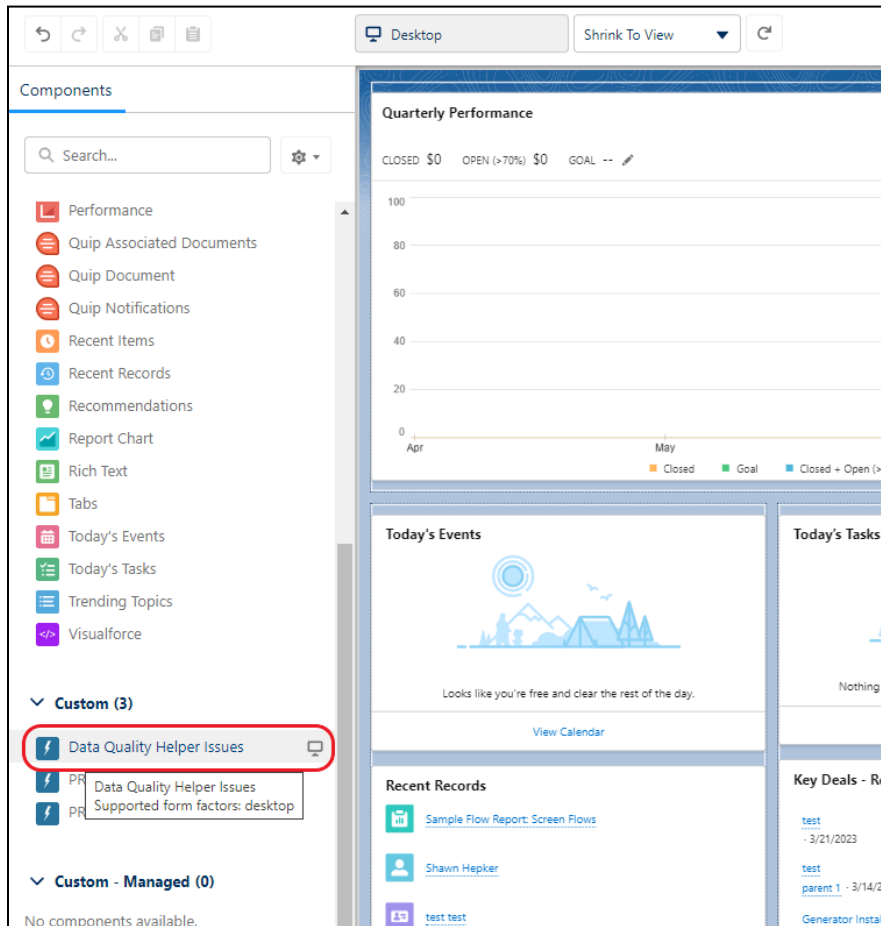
Desktop
Shrink To View

Components

Search...

Performance
Quip Associated Documents
Quip Document
Quip Notifications
Recent Items
Recent Records
Recommendations
Report Chart
Rich Text
Tabs
Today's Events
Today's Tasks
Trending Topics
Visualforce

Custom (3)

Data Quality Helper Issues
PR
PR

Data Quality Helper Issues
Supported form factors: desktop

Custom - Managed (0)

No components available.

Quarterly Performance

CLOSED $0 OPEN (>70%) $0 GOAL --

100
80
60
40
20
0
Apr
May

Closed Goal Closed + Open (>

Today's Events

Looks like you're free and clear the rest of the day.

View Calendar

Today's Tasks

Nothing

Recent Records

Sample Flow Report: Screen Flows
Shawn Hepker
test test

Key Deals - R

test
- 3/21/2023
test
parent 1 - 3/14/
Generator Insta